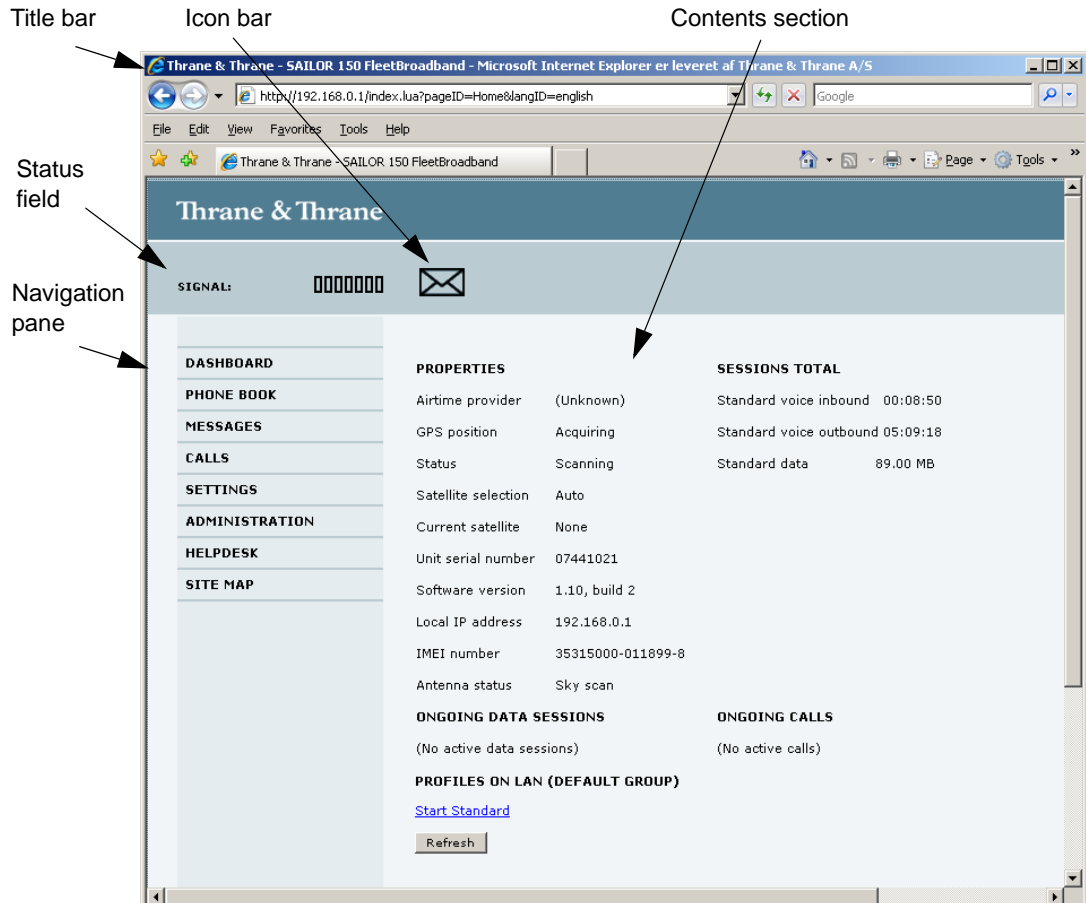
Title bar
Icon bar
Contents section

Thrane & Thrane - SAILOR 150 FleetBroadband - Microsoft Internet Explorer er leveret af Thrane & Thrane A/S

http://192.168.0.1/index.lua?pageID=Home&langID=english

Google

File Edit View Favorites Tools Help

Thrane & Thrane - SAILOR 150 FleetBroadband

Page Tools

Status field

Navigation pane

Thrane & Thrane

SIGNAL:

DASHBOARD
PHONE BOOK
MESSAGES
CALLS
SETTINGS
ADMINISTRATION
HELPDESK
SITE MAP

PROPERTIES

| | |
|---|---|
| Airtime provider | (Unknown) |
| GPS position | Acquiring |
| Status | Scanning |
| Satellite selection | Auto |
| Current satellite | None |
| Unit serial number | 07441021 |
| Software version | 1.10, build 2 |
| Local IP address | 192.168.0.1 |
| IMEI number | 35315000-011899-8 |
| Antenna status | Sky scan |

SESSIONS TOTAL

| | |
|---|---|
| Standard voice inbound | 00:08:50 |
| Standard voice outbound | 05:09:18 |
| Standard data | 89.00 MB |

ONGOING DATA SESSIONS

(No active data sessions)

ONGOING CALLS

(No active calls)

PROFILES ON LAN (DEFAULT GROUP)

Start Standard

Refresh